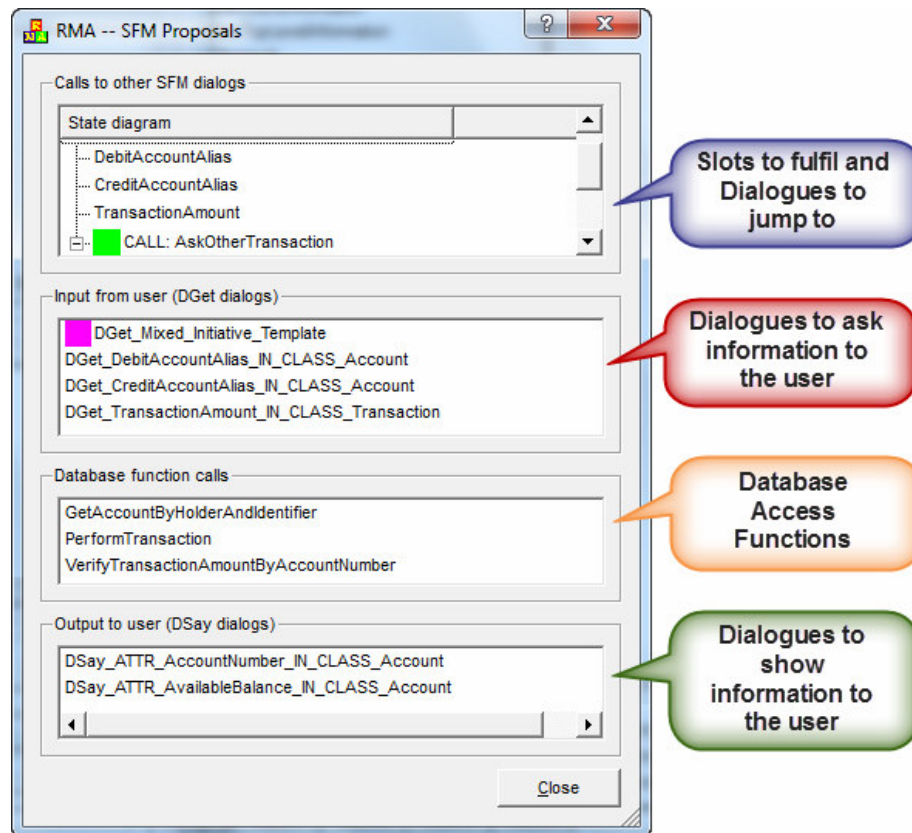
RMA -- SFM Proposals

?

Calls to other SFM dialogs

State diagram

DebitAccountAlias
CreditAccountAlias
TransactionAmount
CALL: AskOtherTransaction

Slots to fulfil and Dialogues to jump to

Input from user (DGet dialogs)

DGet_Mixed_Initiative_Template
DGet_DebitAccountAlias_IN_CLASS_Account
DGet_CreditAccountAlias_IN_CLASS_Account
DGet_TransactionAmount_IN_CLASS_Transaction

Dialogues to ask information to the user

Database function calls

GetAccountByHolderAndIdentifier
PerformTransaction
VerifyTransactionAmountByAccountNumber

Database Access Functions

Output to user (DSay dialogs)

DSay_ATTR_AccountNumber_IN_CLASS_Account
DSay_ATTR_AvailableBalance_IN_CLASS_Account

Dialogues to show information to the user

Close